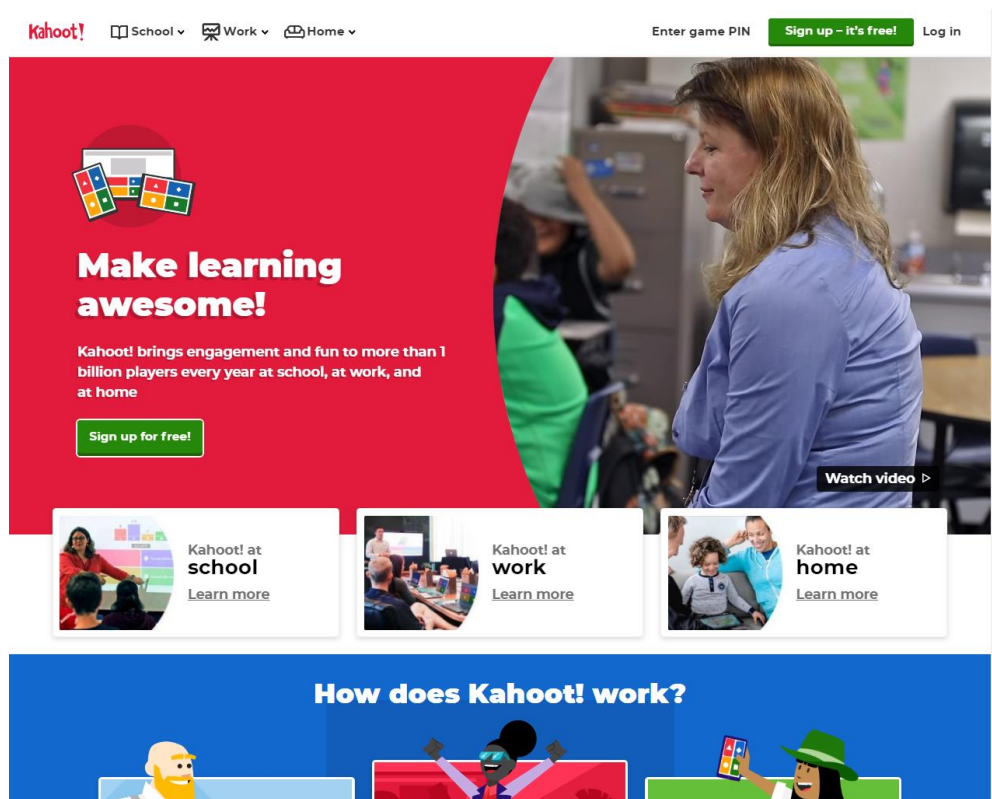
Kahoot! School Work Home

Enter game PIN Sign up – it's free! Log in

Make learning awesome!

Kahoot! brings engagement and fun to more than 1 billion players every year at school, at work, and at home

Sign up for free!

Watch video

Kahoot! at school
Learn more

Kahoot! at work
Learn more

Kahoot! at home
Learn more

How does Kahoot! work?